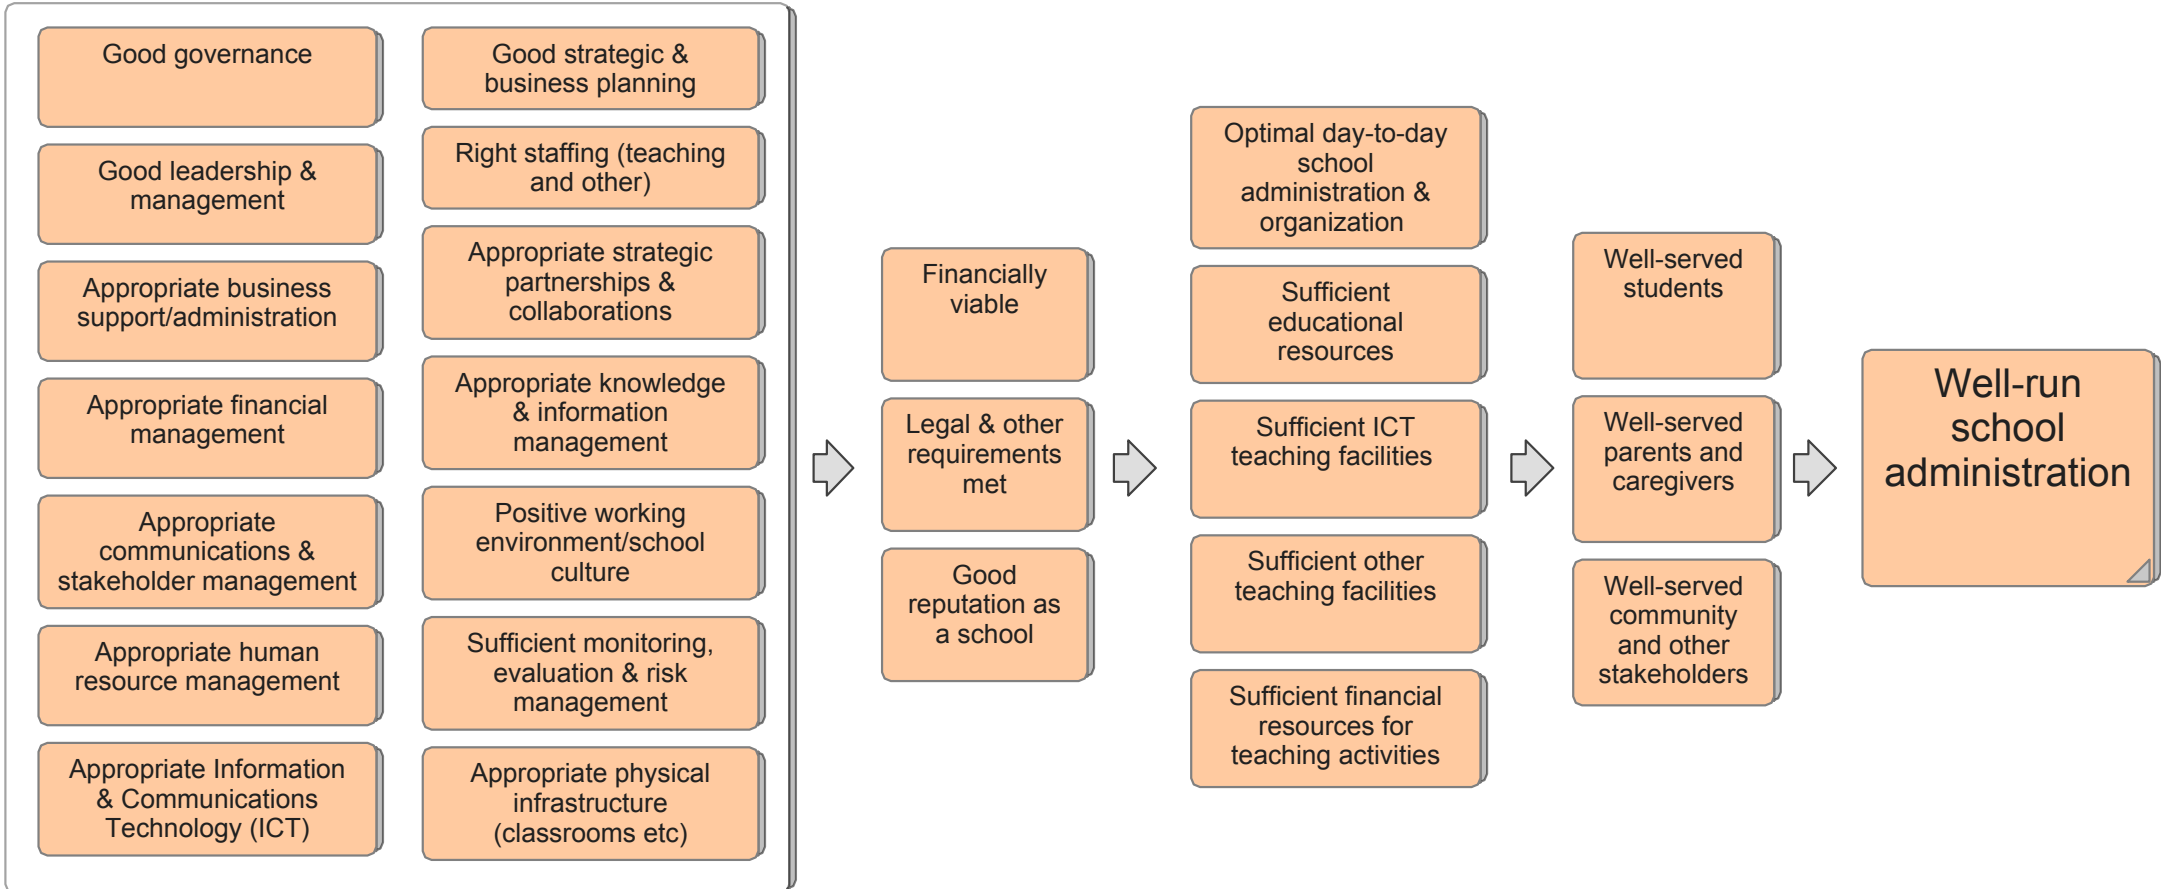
Good governance

Good leadership & management

Appropriate business support/administration

Appropriate financial management

Appropriate communications & stakeholder management

Appropriate human resource management

Appropriate Information & Communications Technology (ICT)

Good strategic & business planning

Right staffing (teaching and other)

Appropriate strategic partnerships & collaborations

Appropriate knowledge & information management

Positive working environment/school culture

Sufficient monitoring, evaluation & risk management

Appropriate physical infrastructure (classrooms etc)

Financially viable

Legal & other requirements met

Good reputation as a school

Optimal day-to-day school administration & organization

Sufficient educational resources

Sufficient ICT teaching facilities

Sufficient other teaching facilities

Sufficient financial resources for teaching activities

Well-served students

Well-served parents and caregivers

Well-served community and other stakeholders

Well-run school administration